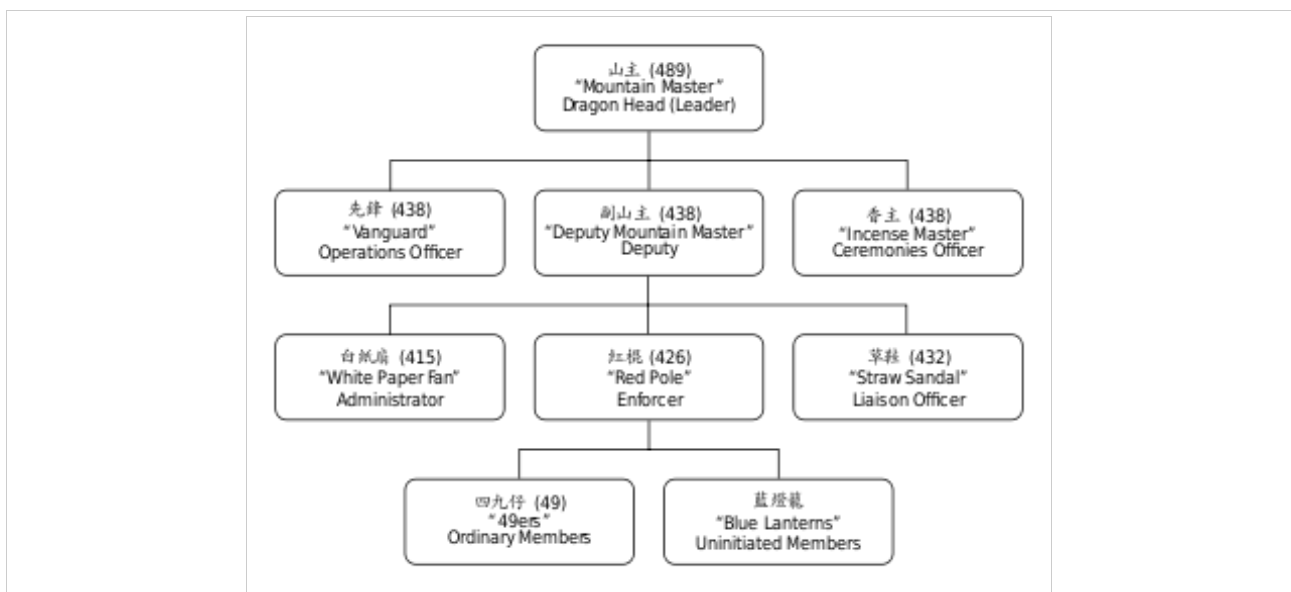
山主 (489)
"Mountain Master"
Dragon Head (Leader)

先鋒 (438)
"Vanguard"
Operations Officer

副山主 (438)
"Deputy Mountain Master"
Deputy

香主 (438)
"Incense Master"
Ceremonies Officer

白紙扇 (415)
"White Paper Fan"
Administrator

紅棍 (426)
"Red Pole"
Enforcer

草鞋 (432)
"Straw Sandal"
Liaison Officer

四九仔 (49)
"49ers"
Ordinary Members

藍燈籠
"Blue Lanterns"
Uninitiated Members